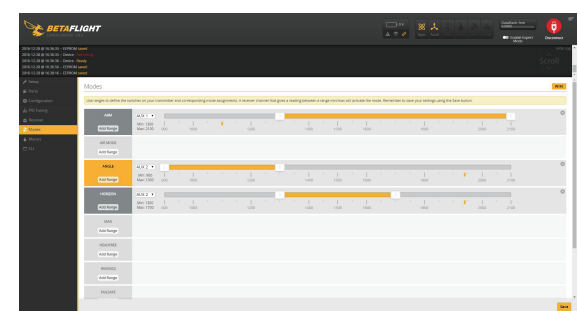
BETAFLIGHT

0 V

Gyro Accel

Dataflash: free 4.00MB

Enable Expert Mode

Disconnect

2016-12-28 @ 16:36:35 -- EEPROM saved
2016-12-28 @ 16:36:35 -- Device - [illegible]
2016-12-28 @ 16:36:36 -- Device - Ready
2016-12-28 @ 16:36:36 -- EEPROM saved
2016-12-28 @ 16:36:39 -- EEPROM saved

Scroll

Setup
Ports
Configuration
PID Tuning
Receiver
Modes
Motors
CLI

Modes

WIKI

Use ranges to define the switches on your transmitter and corresponding mode assignments. A receiver channel that gives a reading between a range min/max will activate the mode. Remember to save your settings using the Save button.

ARM
Add Range
AUX 1
Min: 1300
Max: 2100
900 1000 1200 1400 1500 1600 1800 2000 2100

AIR MODE
Add Range

ANGLE
Add Range
AUX 1
Min: 900
Max: 1300
900 1000 1200 1400 1500 1600 1800 2000 2100

HORIZON
Add Range
AUX 2
Min: 1300
Max: 1700
900 1000 1200 1400 1500 1600 1800 2000 2100

MAG
Add Range

HEADFREE
Add Range

PASSTHRU
Add Range

FAILSAFE

Save